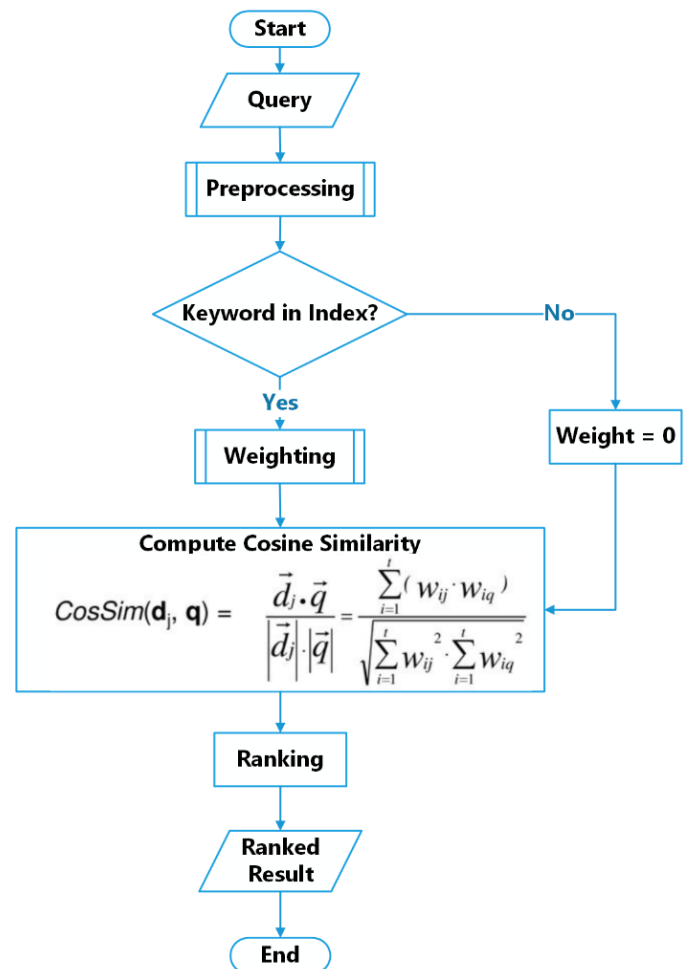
Start

Query

Preprocessing

Keyword in Index?

No

Yes

Weighting

Weight = 0

Compute Cosine Similarity

$CosSim(\mathbf{d}_j, \mathbf{q}) = \frac{\vec{d}_j \cdot \vec{q}}{|\vec{d}_j| \cdot |\vec{q}|} = \frac{\sum_{i=1}^{t}(w_{ij} \cdot w_{iq})}{\sqrt{\sum_{i=1}^{t} w_{ij}^2 \cdot \sum_{i=1}^{t} w_{iq}^2}}$

Ranking

Ranked Result

End